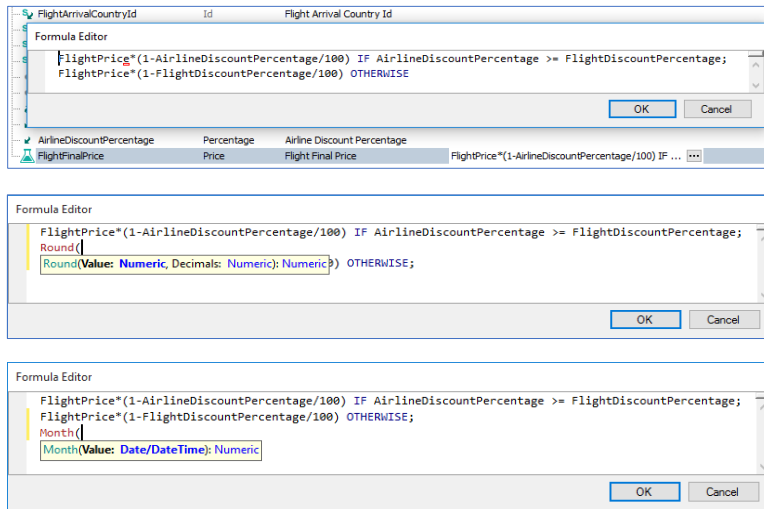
FlightArrivalCountryId Id Flight Arrival Country Id

Formula Editor

FlightPrice*(1-AirlineDiscountPercentage/100) IF AirlineDiscountPercentage >= FlightDiscountPercentage;
FlightPrice*(1-FlightDiscountPercentage/100) OTHERWISE

OK Cancel

AirlineDiscountPercentage Percentage Airline Discount Percentage
FlightFinalPrice Price Flight Final Price FlightPrice*(1-AirlineDiscountPercentage/100) IF ... ...

Formula Editor

FlightPrice*(1-AirlineDiscountPercentage/100) IF AirlineDiscountPercentage >= FlightDiscountPercentage;
Round(
Round(Value: Numeric, Decimals: Numeric): Numeric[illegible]) OTHERWISE;

OK Cancel

Formula Editor

FlightPrice*(1-AirlineDiscountPercentage/100) IF AirlineDiscountPercentage >= FlightDiscountPercentage;
FlightPrice*(1-FlightDiscountPercentage/100) OTHERWISE;
Month(
Month(Value: Date/DateTime): Numeric

OK Cancel